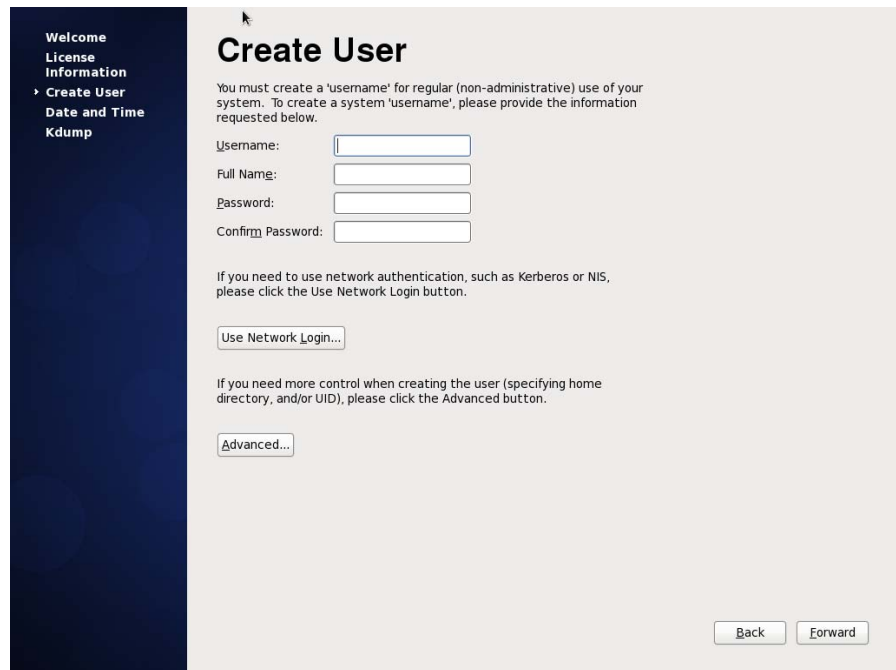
Welcome
License Information
Create User
Date and Time
Kdump

Create User

You must create a 'username' for regular (non-administrative) use of your system. To create a system 'username', please provide the information requested below.

Username:
Full Name:
Password:
Confirm Password:

If you need to use network authentication, such as Kerberos or NIS, please click the Use Network Login button.

Use Network Login...

If you need more control when creating the user (specifying home directory, and/or UID), please click the Advanced button.

Advanced...

Back
Forward